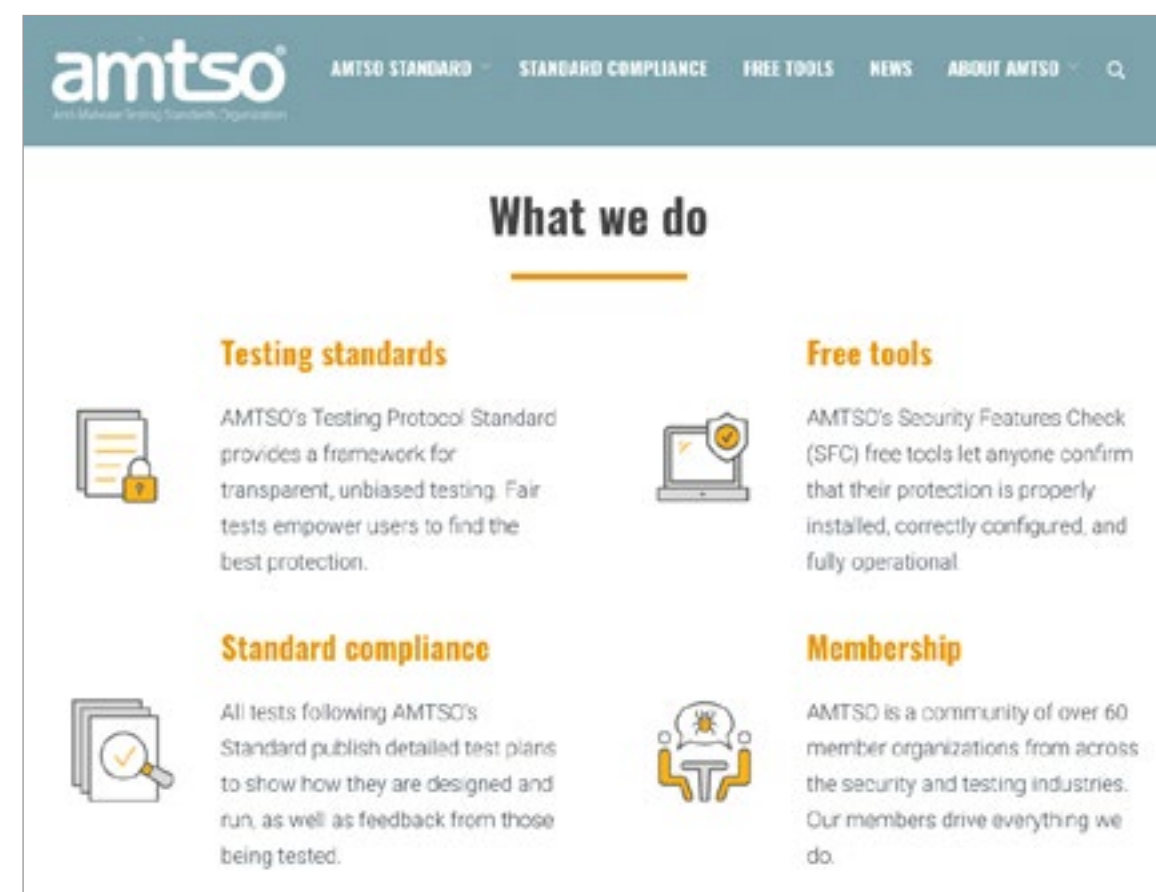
amtso®
Anti-Malware Testing Standards Organization

AMTSO STANDARD STANDARD COMPLIANCE FREE TOOLS NEWS ABOUT AMTSO

What we do

Testing standards

AMTSO's Testing Protocol Standard provides a framework for transparent, unbiased testing. Fair tests empower users to find the best protection.

Free tools

AMTSO's Security Features Check (SFC) free tools let anyone confirm that their protection is properly installed, correctly configured, and fully operational.

Standard compliance

All tests following AMTSO's Standard publish detailed test plans to show how they are designed and run, as well as feedback from those being tested.

Membership

AMTSO is a community of over 60 member organizations from across the security and testing industries. Our members drive everything we do.